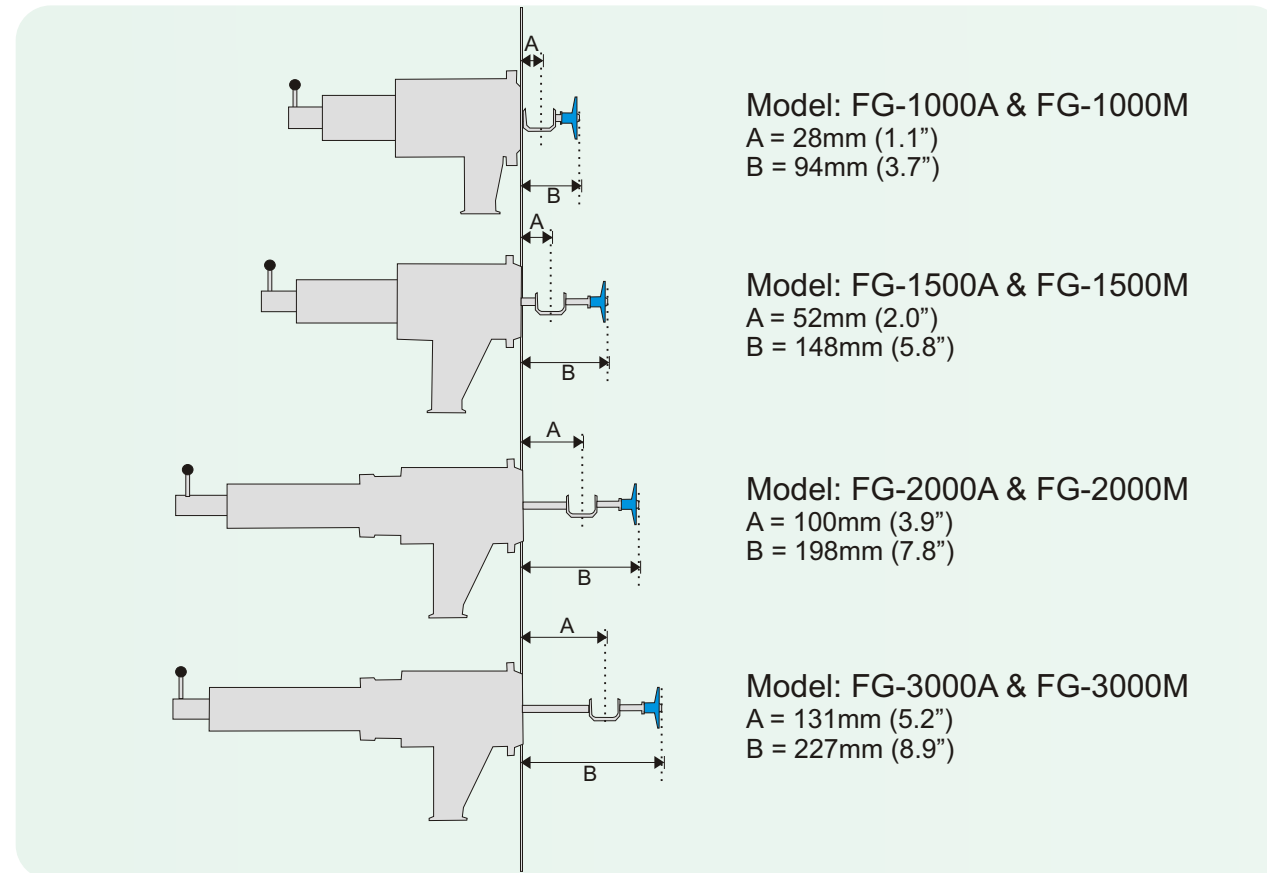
A

B

Model: FG-1000A & FG-1000M
A = 28mm (1.1")
B = 94mm (3.7")

A

B

Model: FG-1500A & FG-1500M
A = 52mm (2.0")
B = 148mm (5.8")

A

B

Model: FG-2000A & FG-2000M
A = 100mm (3.9")
B = 198mm (7.8")

A

B

Model: FG-3000A & FG-3000M
A = 131mm (5.2")
B = 227mm (8.9")